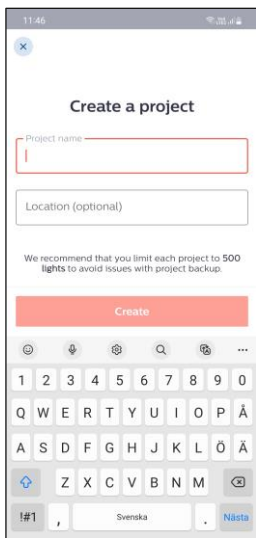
11:46

×

Create a project

Project name

Location (optional)

We recommend that you limit each project to 500 lights to avoid issues with project backup.

Create

1 2 3 4 5 6 7 8 9 0
Q W E R T Y U I O P Å
A S D F G H J K L Ö Ä
Z X C V B N M
!#1 , Svenska . Nästa